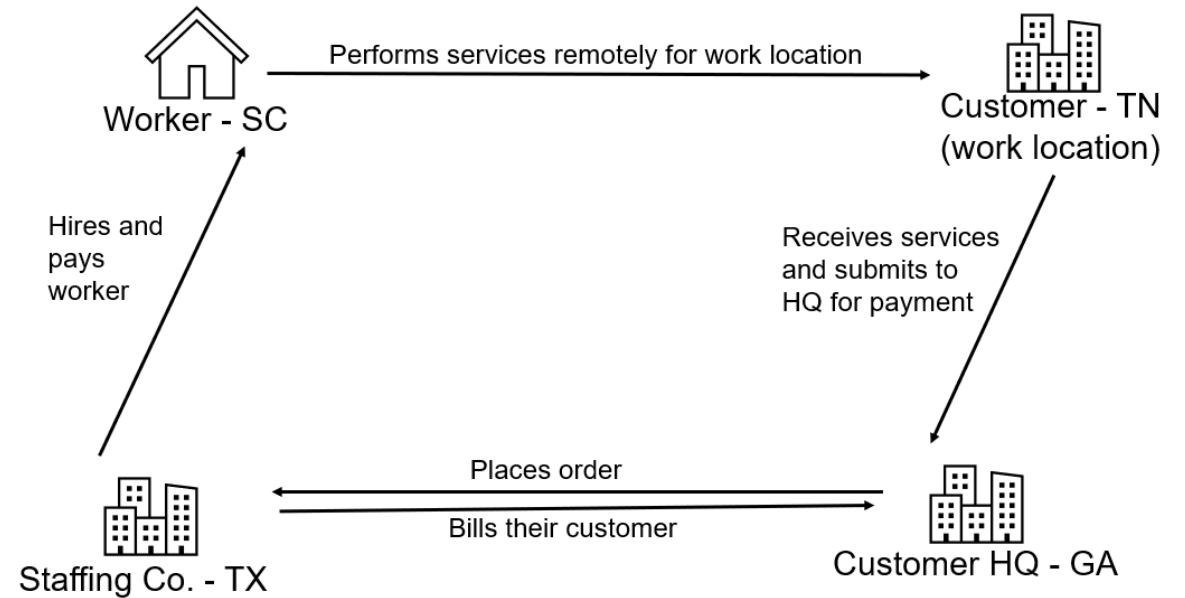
Performs services remotely for work location

Worker - SC

Customer - TN
(work location)

Hires and pays worker

Receives services and submits to HQ for payment

Places order

Bills their customer

Staffing Co. - TX

Customer HQ - GA